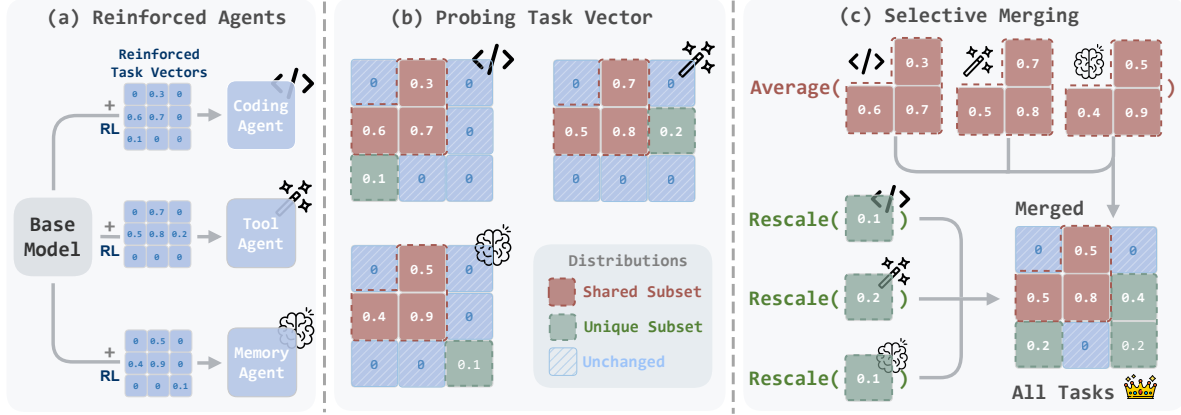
(a) Reinforced Agents

Reinforced Task Vectors

Base Model

+ RL

| 0 | 0.3 | 0 |
|---|---|---|
| 0.6 | 0.7 | 0 |
| 0.1 | 0 | 0 |

Coding Agent

+ RL

| 0 | 0.7 | 0 |
|---|---|---|
| 0.5 | 0.8 | 0.2 |
| 0 | 0 | 0 |

Tool Agent

+ RL

| 0 | 0.5 | 0 |
|---|---|---|
| 0.4 | 0.9 | 0 |
| 0 | 0 | 0.1 |

Memory Agent

(b) Probing Task Vector

</>

| 0 | 0.3 | 0 |
|---|---|---|
| 0.6 | 0.7 | 0 |
| 0.1 | 0 | 0 |

| 0 | 0.7 | 0 |
|---|---|---|
| 0.5 | 0.8 | 0.2 |
| 0 | 0 | 0 |

| 0 | 0.5 | 0 |
|---|---|---|
| 0.4 | 0.9 | 0 |
| 0 | 0 | 0.1 |

Distributions
Shared Subset
Unique Subset
Unchanged

(c) Selective Merging

Average( </> 0.3 0.6 0.7 | 0.7 0.5 0.8 | 0.5 0.4 0.9 )

Rescale( </> 0.1 )
Rescale( 0.2 )
Rescale( 0.1 )

Merged

| 0 | 0.5 | 0 |
|---|---|---|
| 0.5 | 0.8 | 0.4 |
| 0.2 | 0 | 0.2 |

All Tasks